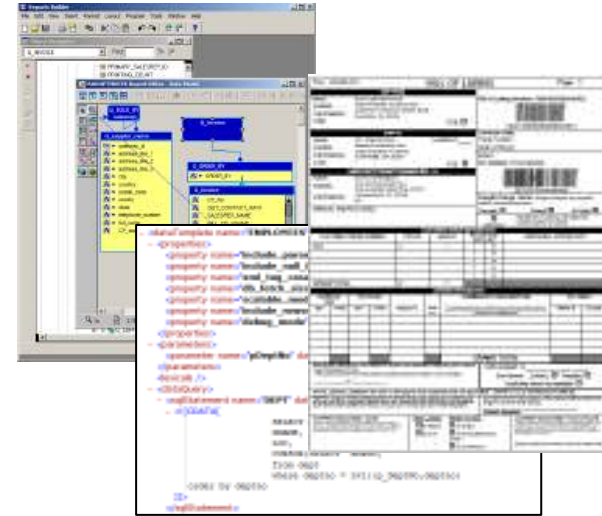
Reports Builder
File Edit View Insert Format Layout Program Tools Window Help
Find
PRIMARY_SALESREP_ID
PRINTING_COUNT
Data Model
G_BILL_TO
G_supplier_name
address_4
address_line_1
address_line_2
address_line_3
city
country
postal_code
county
state
telephone_number
G_invoice
G_ORDER_BY
G_invoice
CP_total
SET_CONTACT_NAME
SALESREP_NAME
BILL OF LADING
<dataTemplate name="EMPLOYEES"
<properties>
<property name="include_parameters"
<property name="include_null_Element"
<property name="xml_tag_case"
<property name="db_fetch_size"
<property name="scalable_mode"
<property name="include_rowsettag"
<property name="debug_mode"
</properties>
<parameters>
<parameter name="pDeptNo"
</parameters>
<lexicals />
<dataQuery>
<sqlStatement name="DEPT"
<![CDATA[
select
ename,
sal,
from dept
where deptno = nvl(:p_DeptNo,deptno)
order by deptno
]]>
</sqlStatement>